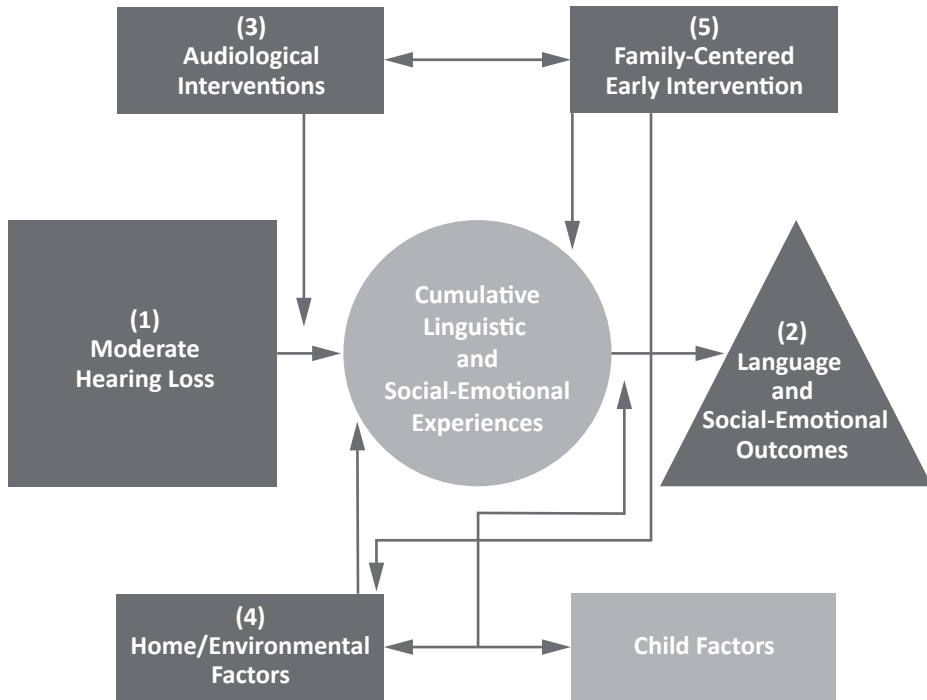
(3)
Audiological Interventions

(5)
Family-Centered Early Intervention

(1)
Moderate Hearing Loss

Cumulative Linguistic and Social-Emotional Experiences

(2)
Language and Social-Emotional Outcomes

(4)
Home/Environmental Factors

Child Factors